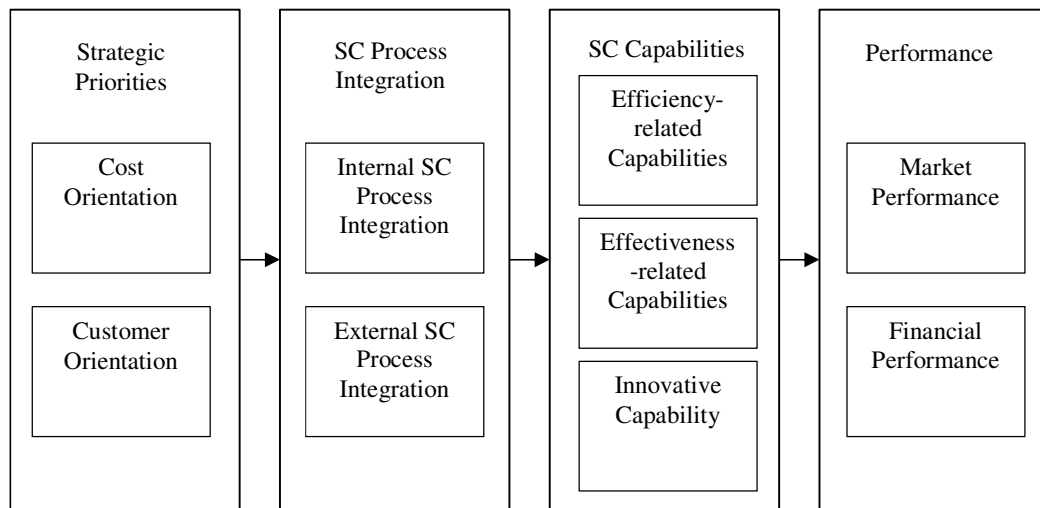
Strategic Priorities

Cost Orientation

Customer Orientation

SC Process Integration

Internal SC Process Integration

External SC Process Integration

SC Capabilities

Efficiency-related Capabilities

Effectiveness-related Capabilities

Innovative Capability

Performance

Market Performance

Financial Performance